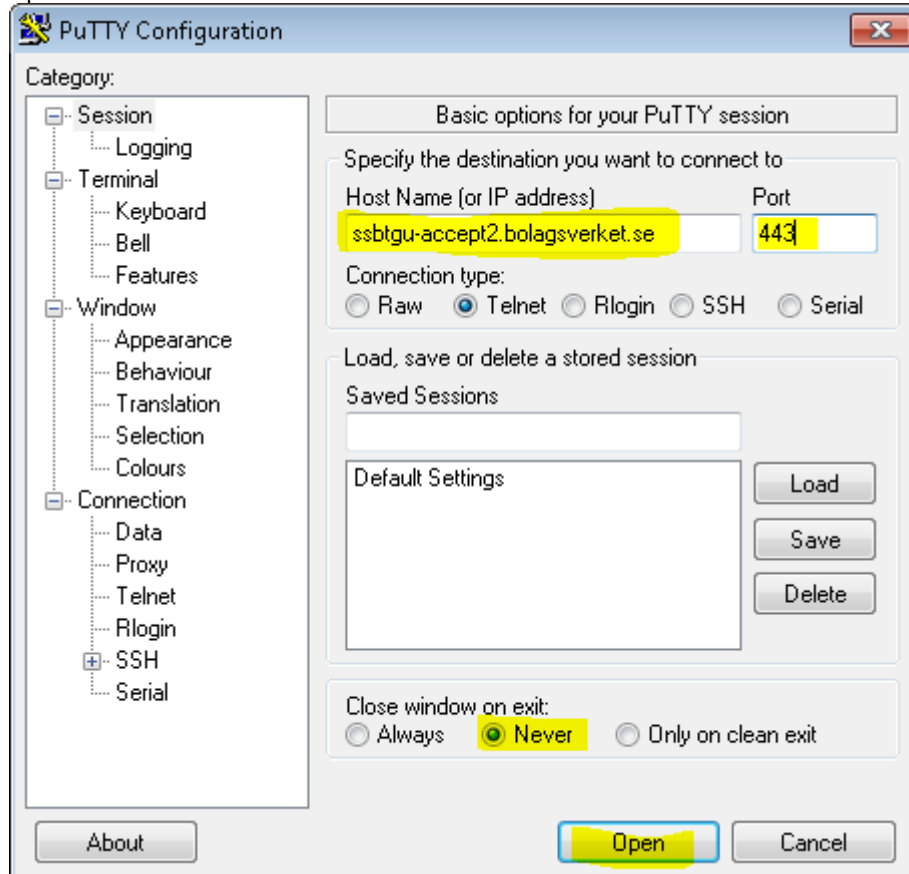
PuTTY Configuration

Category:

Session
Logging
Terminal
Keyboard
Bell
Features
Window
Appearance
Behaviour
Translation
Selection
Colours
Connection
Data
Proxy
Telnet
Rlogin
SSH
Serial

Basic options for your PuTTY session

Specify the destination you want to connect to

Host Name (or IP address)
ssbtgu-accept2.bolagsverket.se

Port
443

Connection type:
Raw Telnet Rlogin SSH Serial

Load, save or delete a stored session

Saved Sessions

Default Settings

Load
Save
Delete

Close window on exit:
Always Never Only on clean exit

About
Open
Cancel